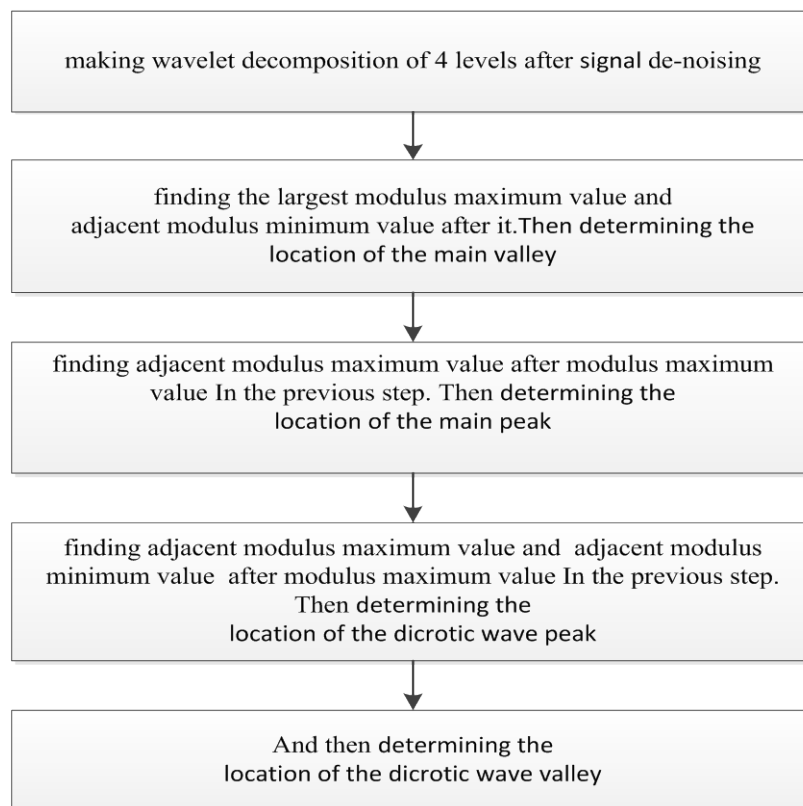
making wavelet decomposition of 4 levels after signal de-noising

finding the largest modulus maximum value and adjacent modulus minimum value after it.Then determining the location of the main valley

finding adjacent modulus maximum value after modulus maximum value In the previous step. Then determining the location of the main peak

finding adjacent modulus maximum value and adjacent modulus minimum value after modulus maximum value In the previous step. Then determining the location of the dicrotic wave peak

And then determining the location of the dicrotic wave valley